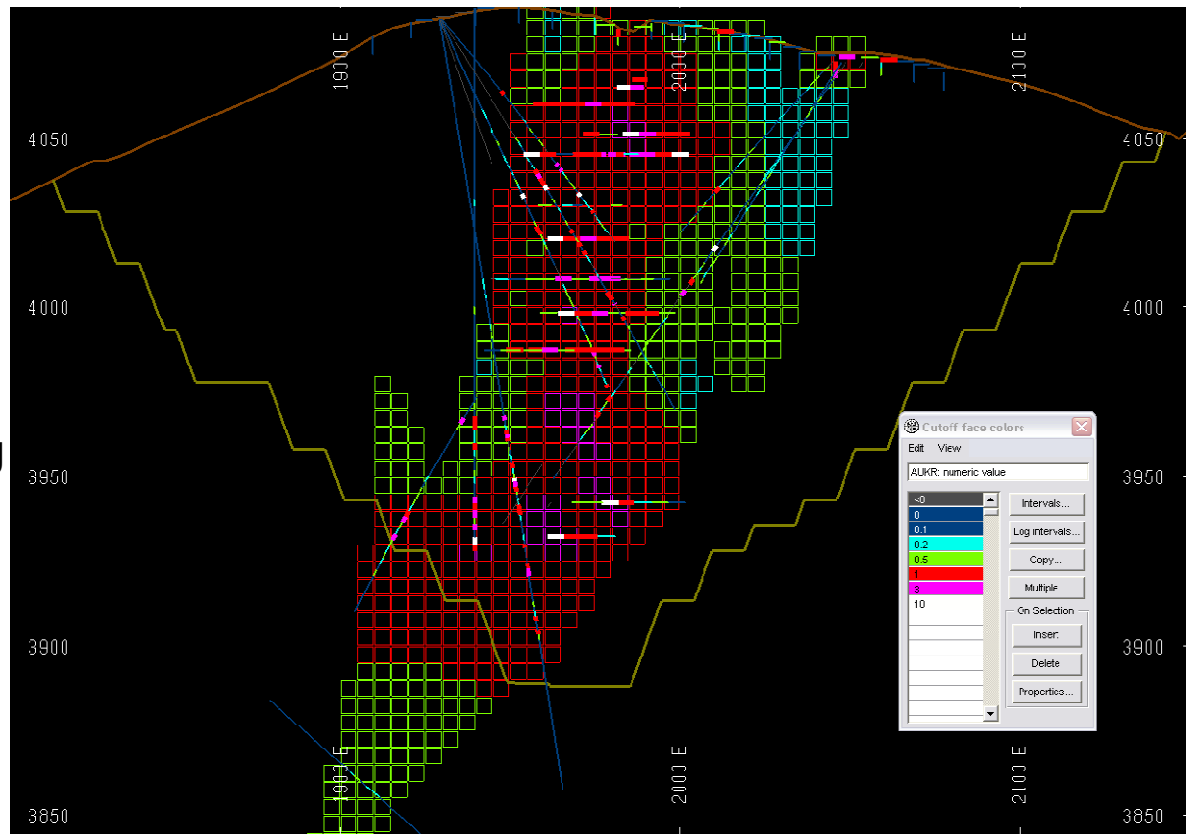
1900 E
2000 E
2100 E
4050
4050
4000
4000
3950
3950
3900
3900
3850
3850
1900 E
2000 E
2100 E

Cutoff face colors
Edit View
AUKR: numeric value
<0
0
0.1
0.2
0.5
1
3
10
Intervals...
Log intervals...
Copy...
Multiple
On Selection
Insert
Delete
Properties...